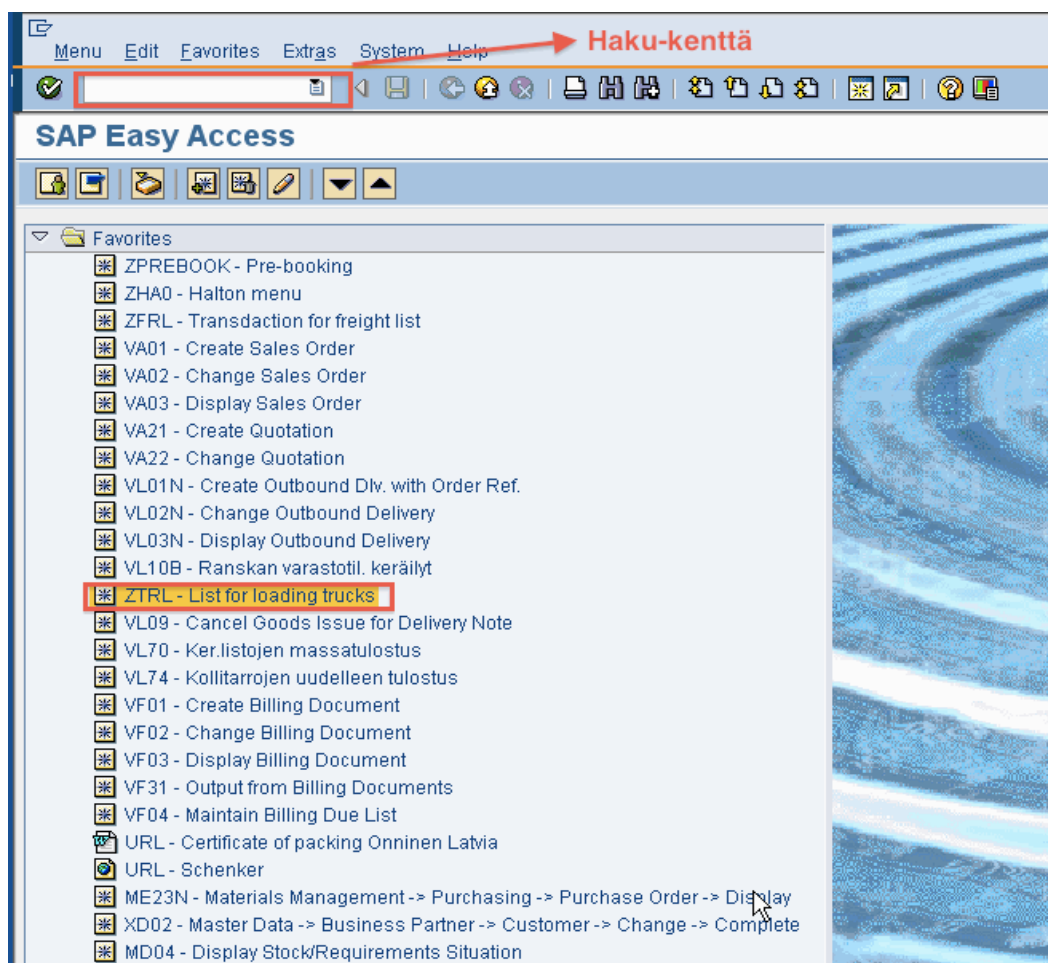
Menu Edit Favorites Extras System Help

Haku-kenttä

SAP Easy Access

Favorites

ZPREBOOK - Pre-booking

ZHA0 - Halton menu

ZFRL - Transdaction for freight list

VA01 - Create Sales Order

VA02 - Change Sales Order

VA03 - Display Sales Order

VA21 - Create Quotation

VA22 - Change Quotation

VL01N - Create Outbound Dlv. with Order Ref.

VL02N - Change Outbound Delivery

VL03N - Display Outbound Delivery

VL10B - Ranskan varastotil. keräilyt

ZTRL - List for loading trucks

VL09 - Cancel Goods Issue for Delivery Note

VL70 - Ker.listojen massatulostus

VL74 - Kollitarrojen uudelleen tulostus

VF01 - Create Billing Document

VF02 - Change Billing Document

VF03 - Display Billing Document

VF31 - Output from Billing Documents

VF04 - Maintain Billing Due List

URL - Certificate of packing Onninen Latvia

URL - Schenker

ME23N - Materials Management -> Purchasing -> Purchase Order -> Display

XD02 - Master Data -> Business Partner -> Customer -> Change -> Complete

MD04 - Display Stock/Requirements Situation